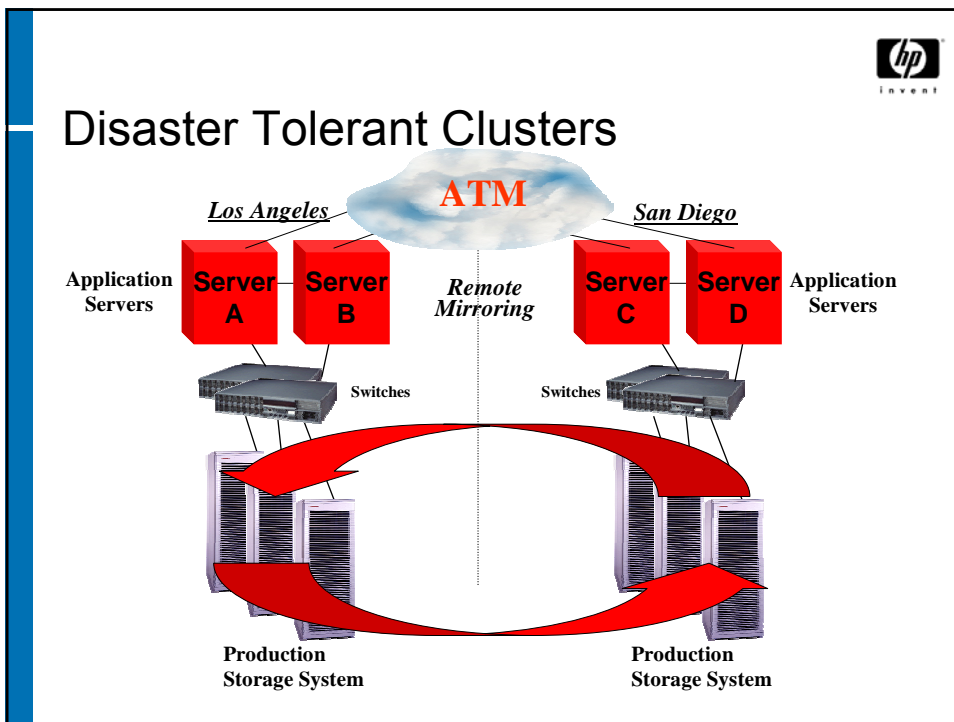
hp
invent

Disaster Tolerant Clusters

ATM

Los Angeles

San Diego

Application Servers

Server A

Server B

Remote Mirroring

Server C

Server D

Application Servers

Switches

Switches

Production Storage System

Production Storage System